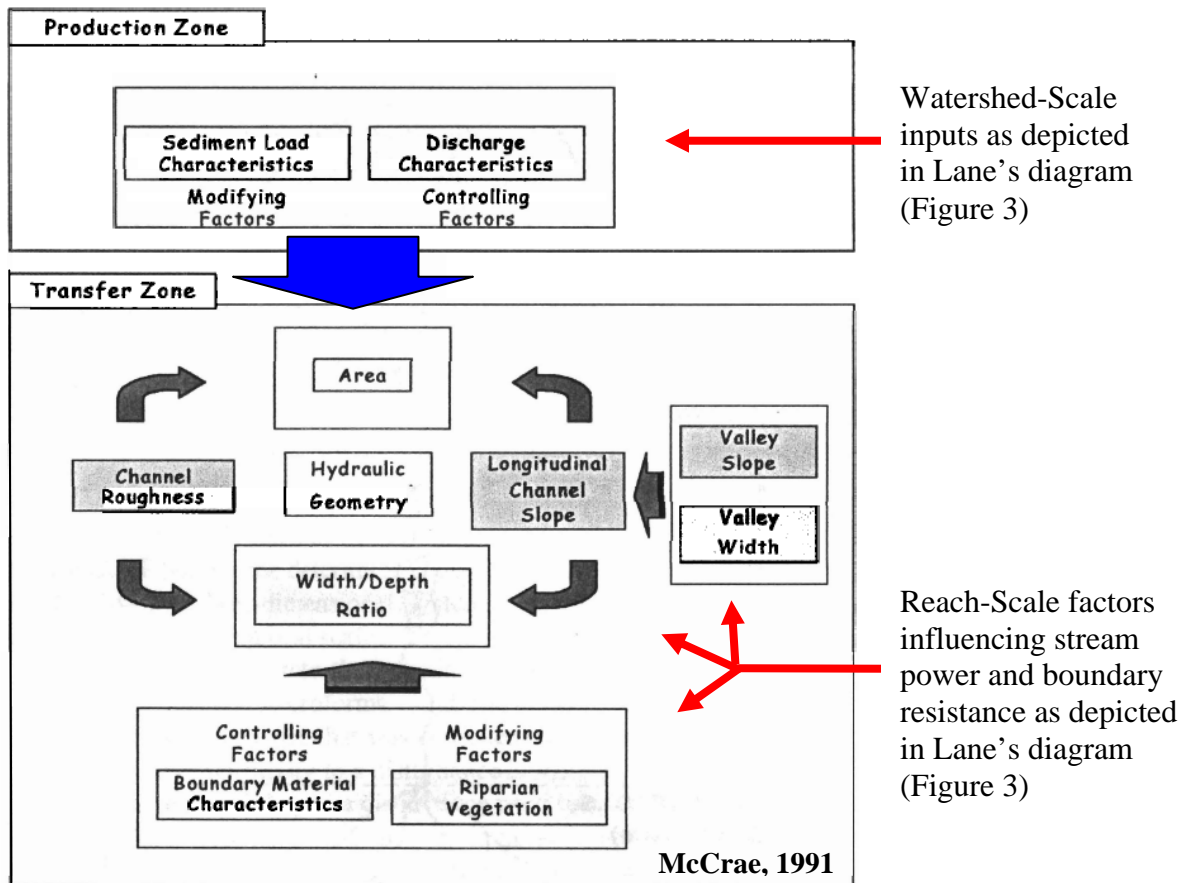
Production Zone

Sediment Load Characteristics

Discharge Characteristics

Modifying Factors

Controlling Factors

Watershed-Scale inputs as depicted in Lane's diagram (Figure 3)

Transfer Zone

Area

Channel Roughness

Hydraulic Geometry

Longitudinal Channel Slope

Valley Slope

Valley Width

Width/Depth Ratio

Reach-Scale factors influencing stream power and boundary resistance as depicted in Lane's diagram (Figure 3)

Controlling Factors

Modifying Factors

Boundary Material Characteristics

Riparian Vegetation

McCrae, 1991